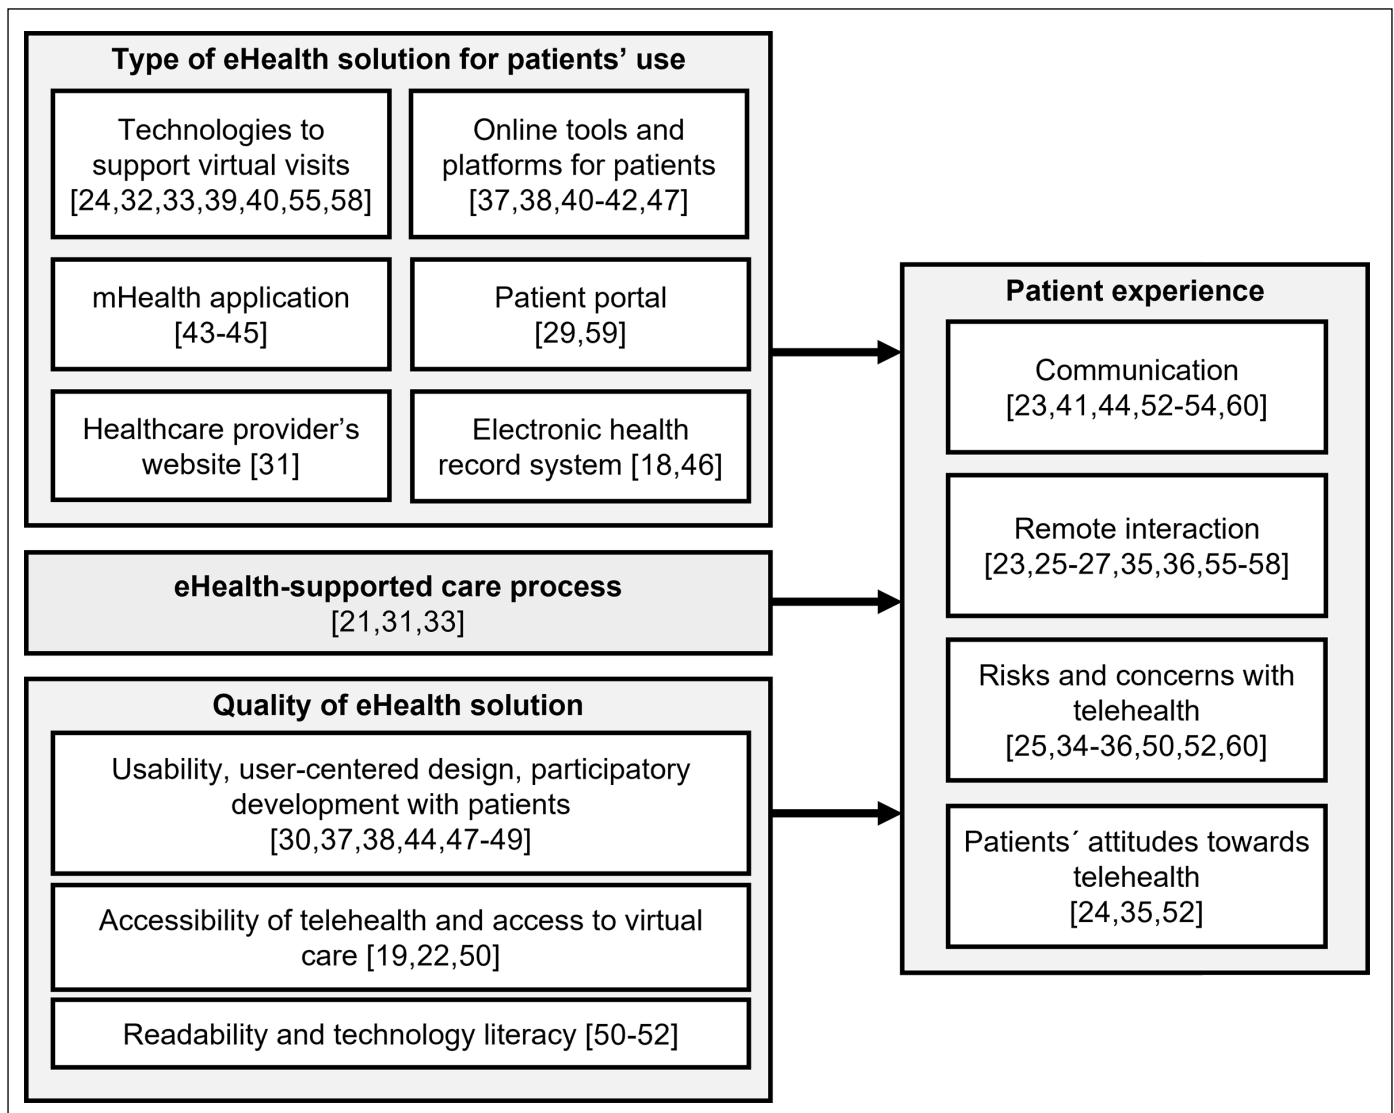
Type of eHealth solution for patients' use

Technologies to support virtual visits [24,32,33,39,40,55,58]

Online tools and platforms for patients [37,38,40-42,47]

mHealth application [43-45]

Patient portal [29,59]

Healthcare provider's website [31]

Electronic health record system [18,46]

eHealth-supported care process [21,31,33]

Quality of eHealth solution

Usability, user-centered design, participatory development with patients [30,37,38,44,47-49]

Accessibility of telehealth and access to virtual care [19,22,50]

Readability and technology literacy [50-52]

Patient experience

Communication [23,41,44,52-54,60]

Remote interaction [23,25-27,35,36,55-58]

Risks and concerns with telehealth [25,34-36,50,52,60]

Patients´ attitudes towards telehealth [24,35,52]